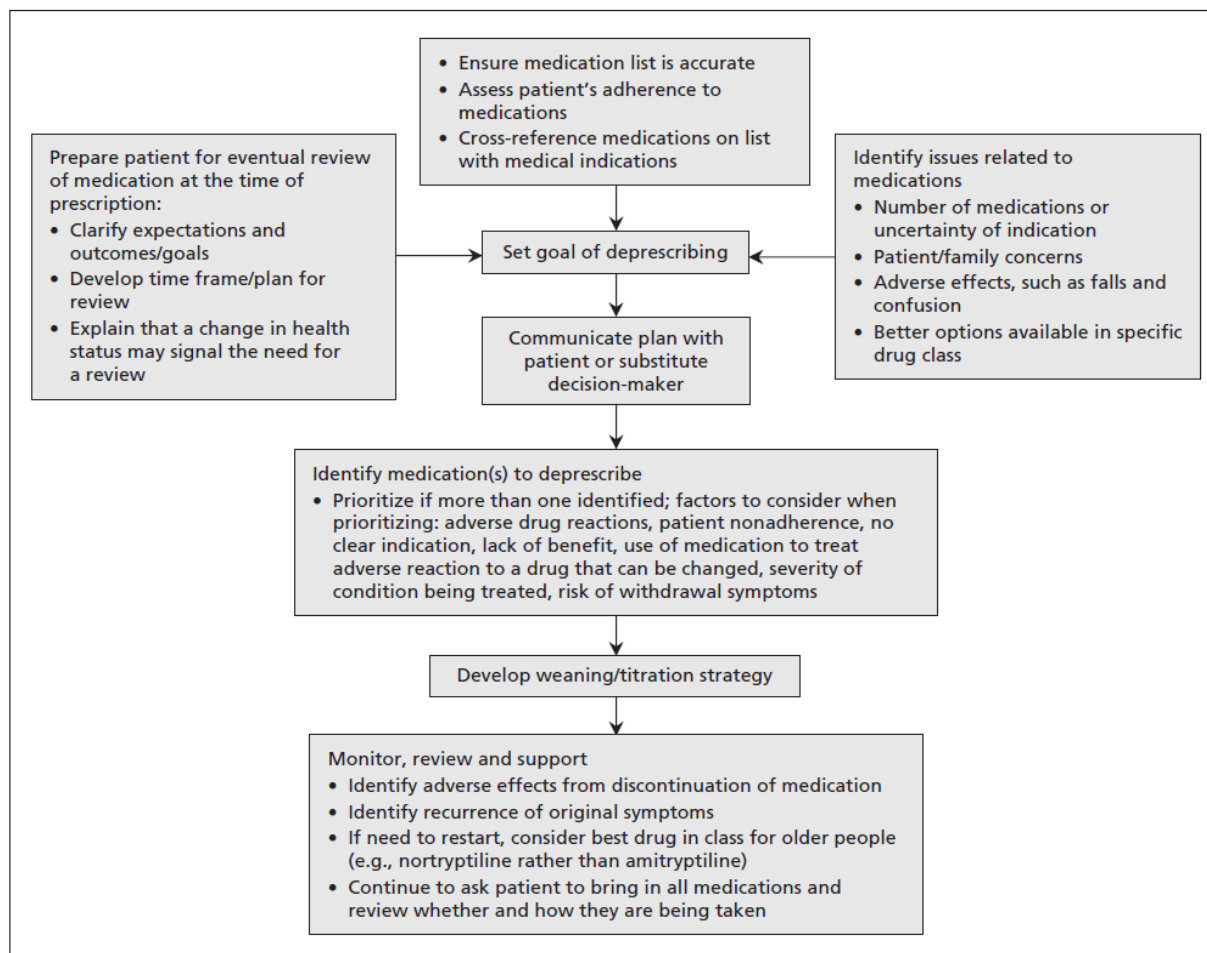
• Ensure medication list is accurate
• Assess patient's adherence to medications
• Cross-reference medications on list with medical indications

Prepare patient for eventual review of medication at the time of prescription:
• Clarify expectations and outcomes/goals
• Develop time frame/plan for review
• Explain that a change in health status may signal the need for a review

Set goal of deprescribing

Identify issues related to medications
• Number of medications or uncertainty of indication
• Patient/family concerns
• Adverse effects, such as falls and confusion
• Better options available in specific drug class

Communicate plan with patient or substitute decision-maker

Identify medication(s) to deprescribe
• Prioritize if more than one identified; factors to consider when prioritizing: adverse drug reactions, patient nonadherence, no clear indication, lack of benefit, use of medication to treat adverse reaction to a drug that can be changed, severity of condition being treated, risk of withdrawal symptoms

Develop weaning/titration strategy

Monitor, review and support
• Identify adverse effects from discontinuation of medication
• Identify recurrence of original symptoms
• If need to restart, consider best drug in class for older people (e.g., nortryptiline rather than amitryptiline)
• Continue to ask patient to bring in all medications and review whether and how they are being taken